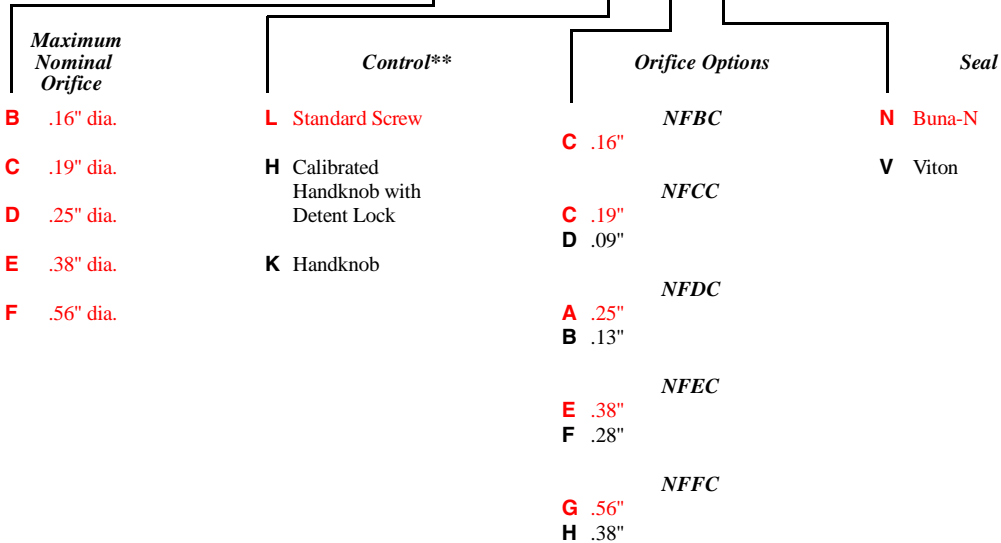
Maximum Nominal Orifice

B .16" dia.

C .19" dia.

D .25" dia.

E .38" dia.

F .56" dia.

Control**

L Standard Screw

H Calibrated Handknob with Detent Lock

K Handknob

Orifice Options

NFBC
C .16"

NFCC
C .19"
D .09"

NFDC
A .25"
B .13"

NFEC
E .38"
F .28"

NFFC
G .56"
H .38"

Seal

N Buna-N

V Viton